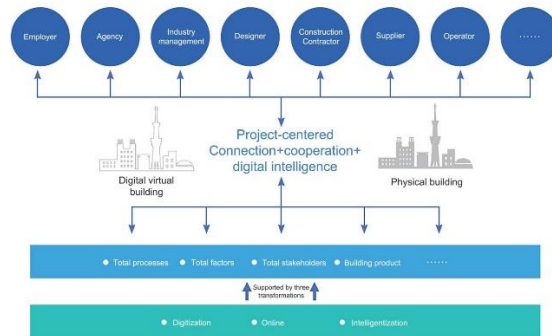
Employer
Agency
Industry management
Designer
Construction Contractor
Supplier
Operator
······

Project-centered
Connection+cooperation+
digital intelligence

Digital virtual building

Physical building

• Total processes • Total factors • Total stakeholders • Building product ······

Supported by three transformations

• Digitization • Online • Intelligentization